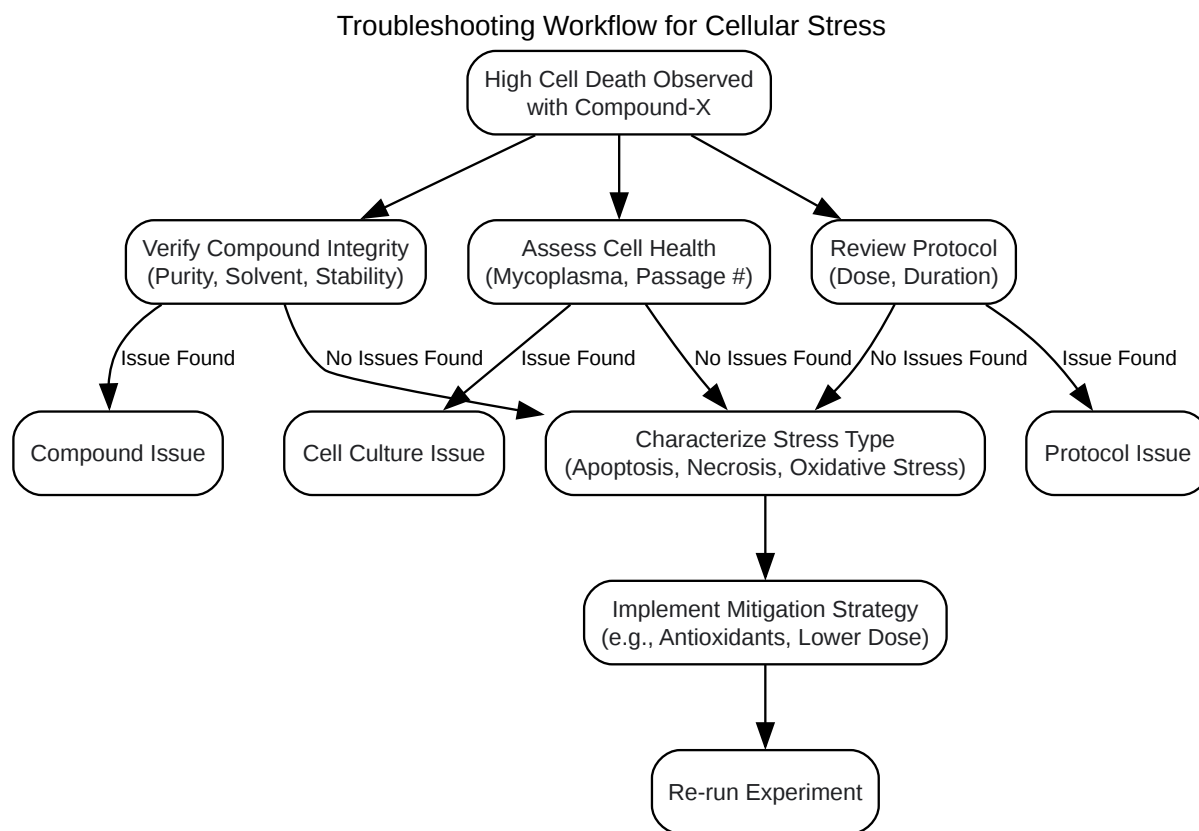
Troubleshooting Workflow for Cellular Stress

High Cell Death Observed with Compound-X

Verify Compound Integrity (Purity, Solvent, Stability)

Assess Cell Health (Mycoplasma, Passage #)

Review Protocol (Dose, Duration)

Issue Found

No Issues Found

Issue Found

No Issues Found

No Issues Found

Issue Found

Compound Issue

Cell Culture Issue

Characterize Stress Type (Apoptosis, Necrosis, Oxidative Stress)

Protocol Issue

Implement Mitigation Strategy (e.g., Antioxidants, Lower Dose)

Re-run Experiment